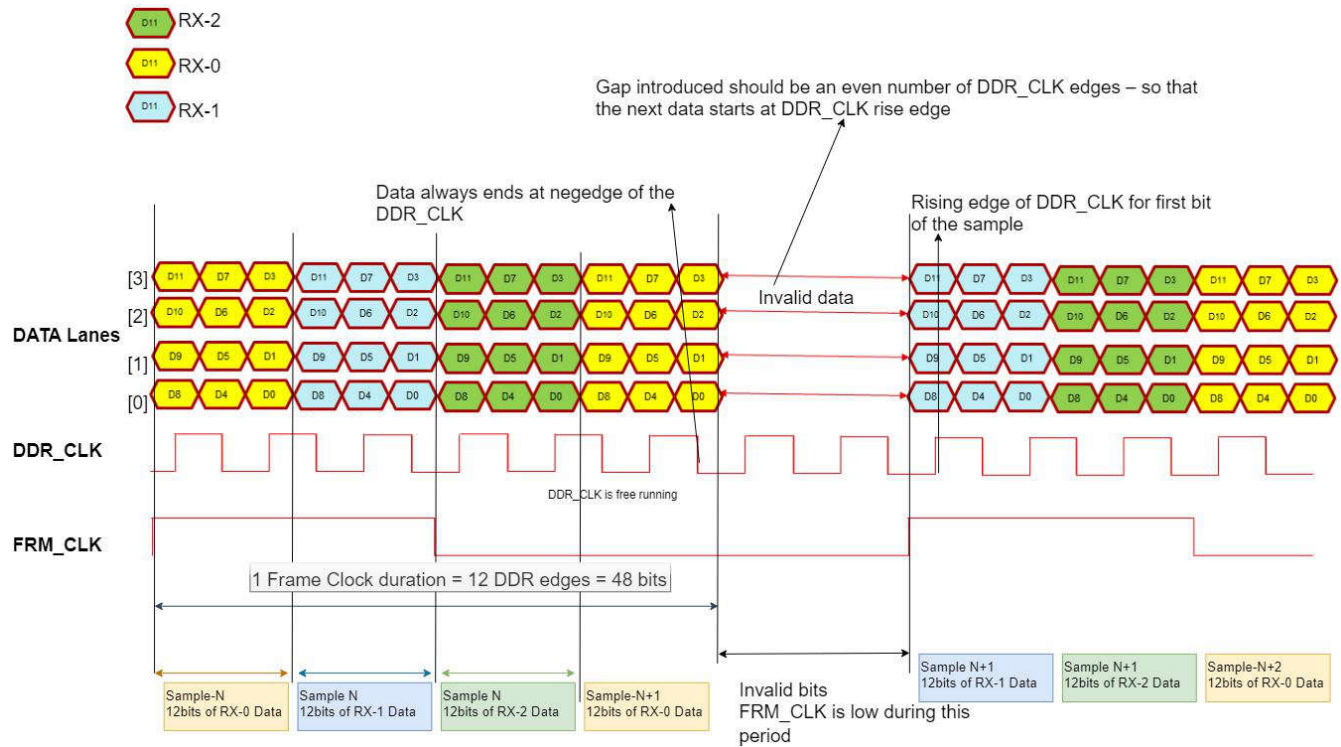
D11 RX-2
D11 RX-0
D11 RX-1

Gap introduced should be an even number of DDR_CLK edges – so that the next data starts at DDR_CLK rise edge

Data always ends at negedge of the DDR_CLK

Rising edge of DDR_CLK for first bit of the sample

[3] D11 D7 D3 D11 D7 D3 D11 D7 D3 D11 D7 D3 D11 D7 D3 D11 D7 D3 D11 D7 D3
[2] D10 D6 D2 D10 D6 D2 D10 D6 D2 D10 D6 D2 D10 D6 D2 D10 D6 D2 D10 D6 D2
[1] D9 D5 D1 D9 D5 D1 D9 D5 D1 D9 D5 D1 D9 D5 D1 D9 D5 D1 D9 D5 D1
[0] D8 D4 D0 D8 D4 D0 D8 D4 D0 D8 D4 D0 D8 D4 D0 D8 D4 D0 D8 D4 D0

Invalid data

DATA Lanes

DDR_CLK

DDR_CLK is free running

FRM_CLK

1 Frame Clock duration = 12 DDR edges = 48 bits

Sample-N 12bits of RX-0 Data
Sample N 12bits of RX-1 Data
Sample N 12bits of RX-2 Data
Sample-N+1 12bits of RX-0 Data

Invalid bits
FRM_CLK is low during this period

Sample N+1 12bits of RX-1 Data
Sample N+1 12bits of RX-2 Data
Sample-N+2 12bits of RX-0 Data